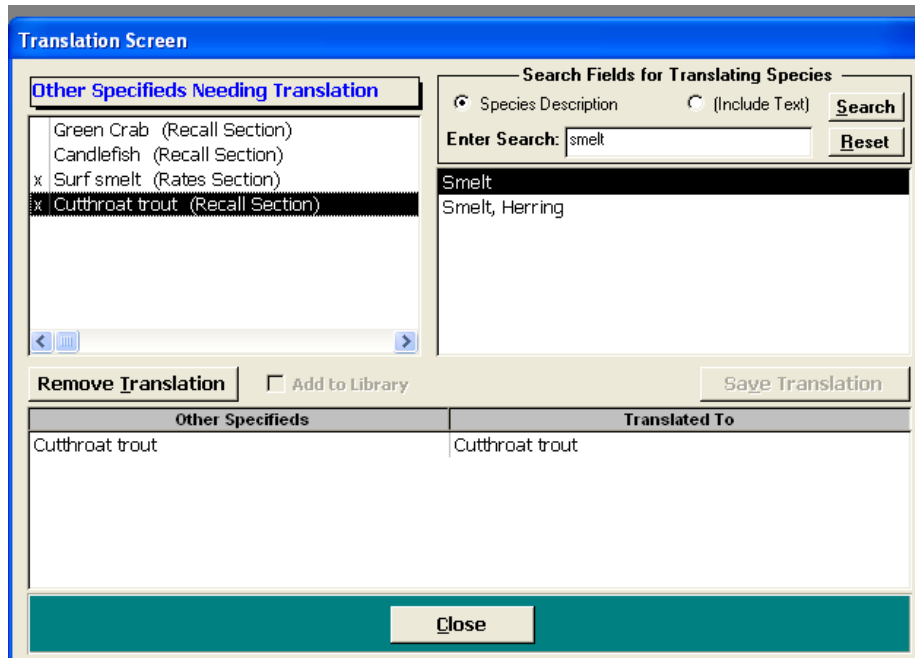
Translation Screen

Other Specifieds Needing Translation

Green Crab (Recall Section)
Candlefish (Recall Section)
x Surf smelt (Rates Section)
x Cutthroat trout (Recall Section)

Search Fields for Translating Species

Species Description

(Include Text)

Search

Enter Search: smelt

Reset

Smelt
Smelt, Herring

Remove Translation

Add to Library

Save Translation

| Other Specifieds | Translated To |
|---|---|
| Cutthroat trout | Cutthroat trout |

Close